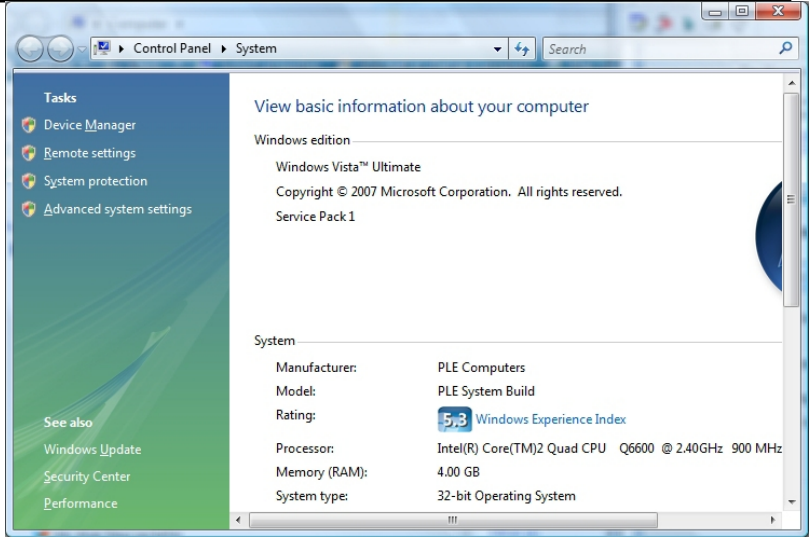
Control Panel ▸ System

Search

Tasks

Device Manager

Remote settings

System protection

Advanced system settings

See also

Windows Update

Security Center

Performance

View basic information about your computer

Windows edition

Windows Vista™ Ultimate

Copyright © 2007 Microsoft Corporation. All rights reserved.

Service Pack 1

System

| | |
|---|---|
| Manufacturer: | PLE Computers |
| Model: | PLE System Build |
| Rating: | 5.3 Windows Experience Index |
| Processor: | Intel(R) Core(TM)2 Quad CPU Q6600 @ 2.40GHz 900 MHz |
| Memory (RAM): | 4.00 GB |
| System type: | 32-bit Operating System |